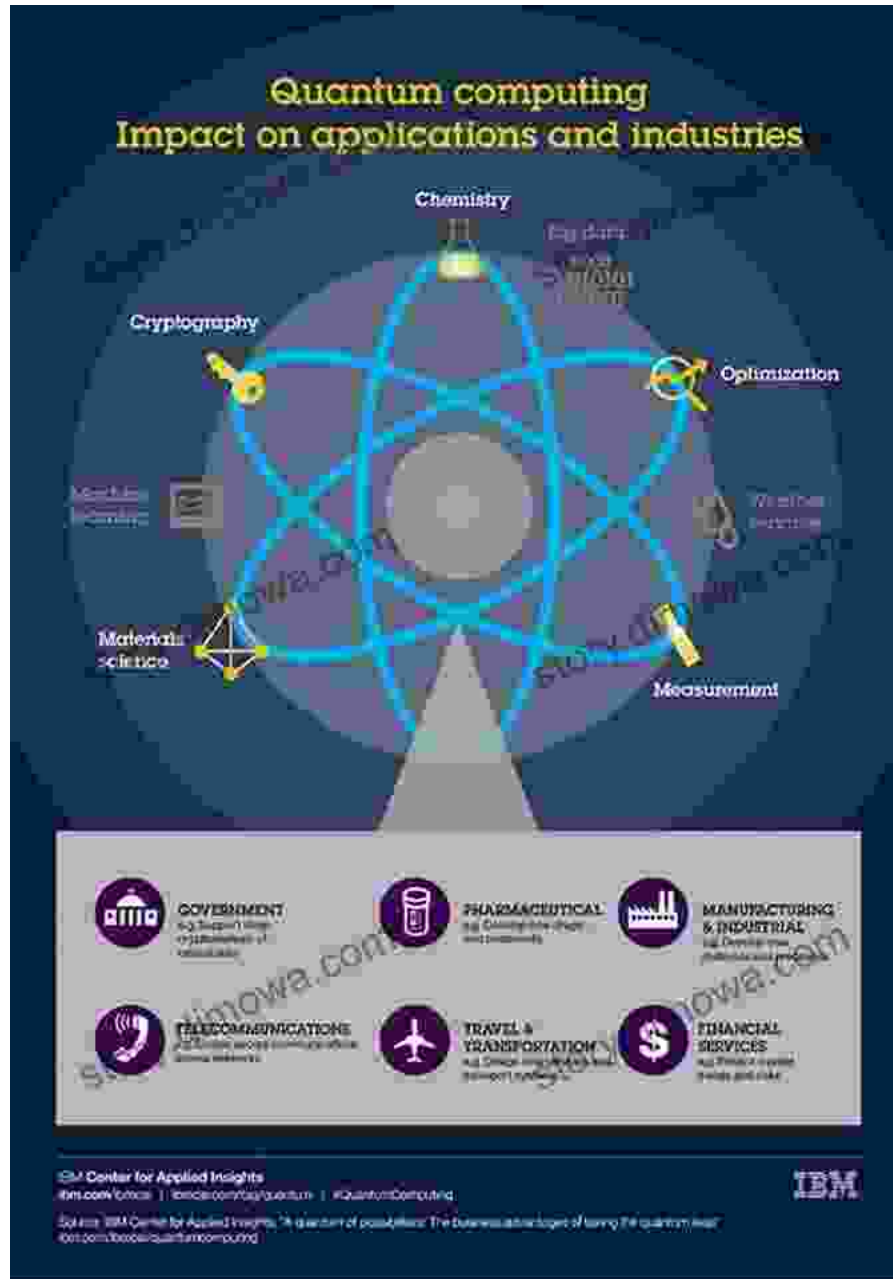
Quantum computing
Impact on applications and industries

Chemistry

Big data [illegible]

Cryptography

Optimization

Machine learning

Weather forecasting

Materials science

Measurement

GOVERNMENT
e.g. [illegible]

PHARMACEUTICAL
e.g. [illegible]

MANUFACTURING & INDUSTRIAL
e.g. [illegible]

TELECOMMUNICATIONS
e.g. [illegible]

TRAVEL & TRANSPORTATION
e.g. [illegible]

FINANCIAL SERVICES
e.g. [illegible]

IBM Center for Applied Insights
ibm.com/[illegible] | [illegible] | #QuantumComputing

IBM

Source: IBM Center for Applied Insights, "A quantum of possibilities: The business advantages of taking the quantum leap" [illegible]